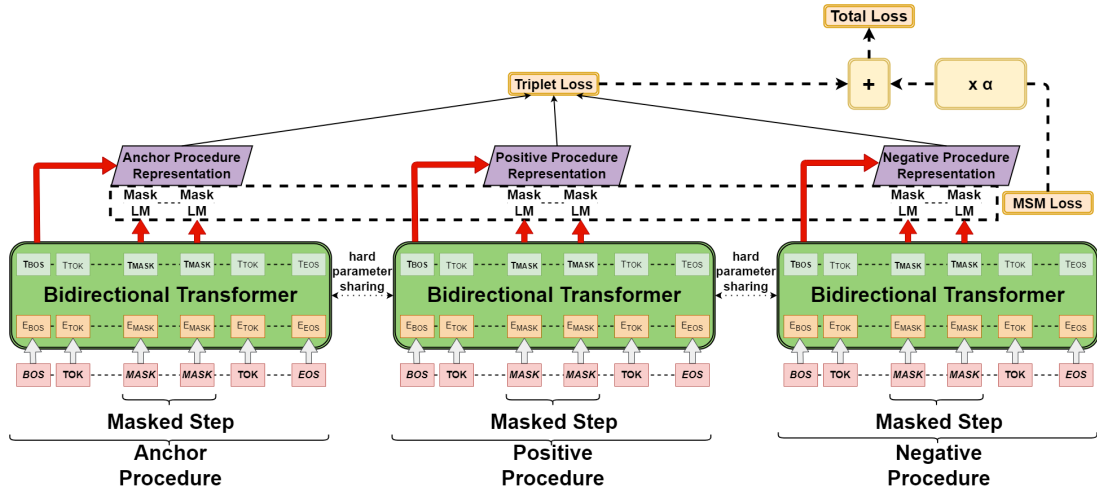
Total Loss

Triplet Loss

+

x α

Anchor Procedure Representation

Positive Procedure Representation

Negative Procedure Representation

Mask LM

Mask LM

Mask LM

Mask LM

Mask LM

Mask LM

MSM Loss

$T_{BOS}$ $T_{TOK}$ $T_{MASK}$ $T_{MASK}$ $T_{TOK}$ $T_{EOS}$

Bidirectional Transformer

$E_{BOS}$ $E_{TOK}$ $E_{MASK}$ $E_{MASK}$ $E_{TOK}$ $E_{EOS}$

BOS TOK MASK MASK TOK EOS

hard parameter sharing

$T_{BOS}$ $T_{TOK}$ $T_{MASK}$ $T_{MASK}$ $T_{TOK}$ $T_{EOS}$

Bidirectional Transformer

$E_{BOS}$ $E_{TOK}$ $E_{MASK}$ $E_{MASK}$ $E_{TOK}$ $E_{EOS}$

BOS TOK MASK MASK TOK EOS

hard parameter sharing

$T_{BOS}$ $T_{TOK}$ $T_{MASK}$ $T_{MASK}$ $T_{TOK}$ $T_{EOS}$

Bidirectional Transformer

$E_{BOS}$ $E_{TOK}$ $E_{MASK}$ $E_{MASK}$ $E_{TOK}$ $E_{EOS}$

BOS TOK MASK MASK TOK EOS

Masked Step

Anchor Procedure

Masked Step

Positive Procedure

Masked Step

Negative Procedure